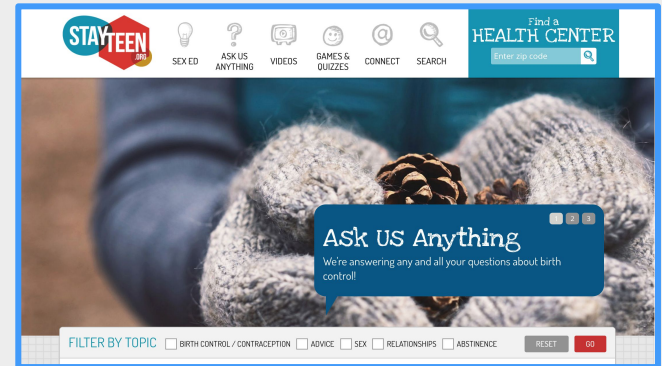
STAY TEEN .ORG

SEX ED

ASK US ANYTHING

VIDEOS

GAMES & QUIZZES

CONNECT

SEARCH

Find a HEALTH CENTER

Enter zip code

1 2 3

Ask Us Anything

We're answering any and all your questions about birth control!

FILTER BY TOPIC

BIRTH CONTROL / CONTRACEPTION

ADVICE

SEX

RELATIONSHIPS

ABSTINENCE

RESET

GO